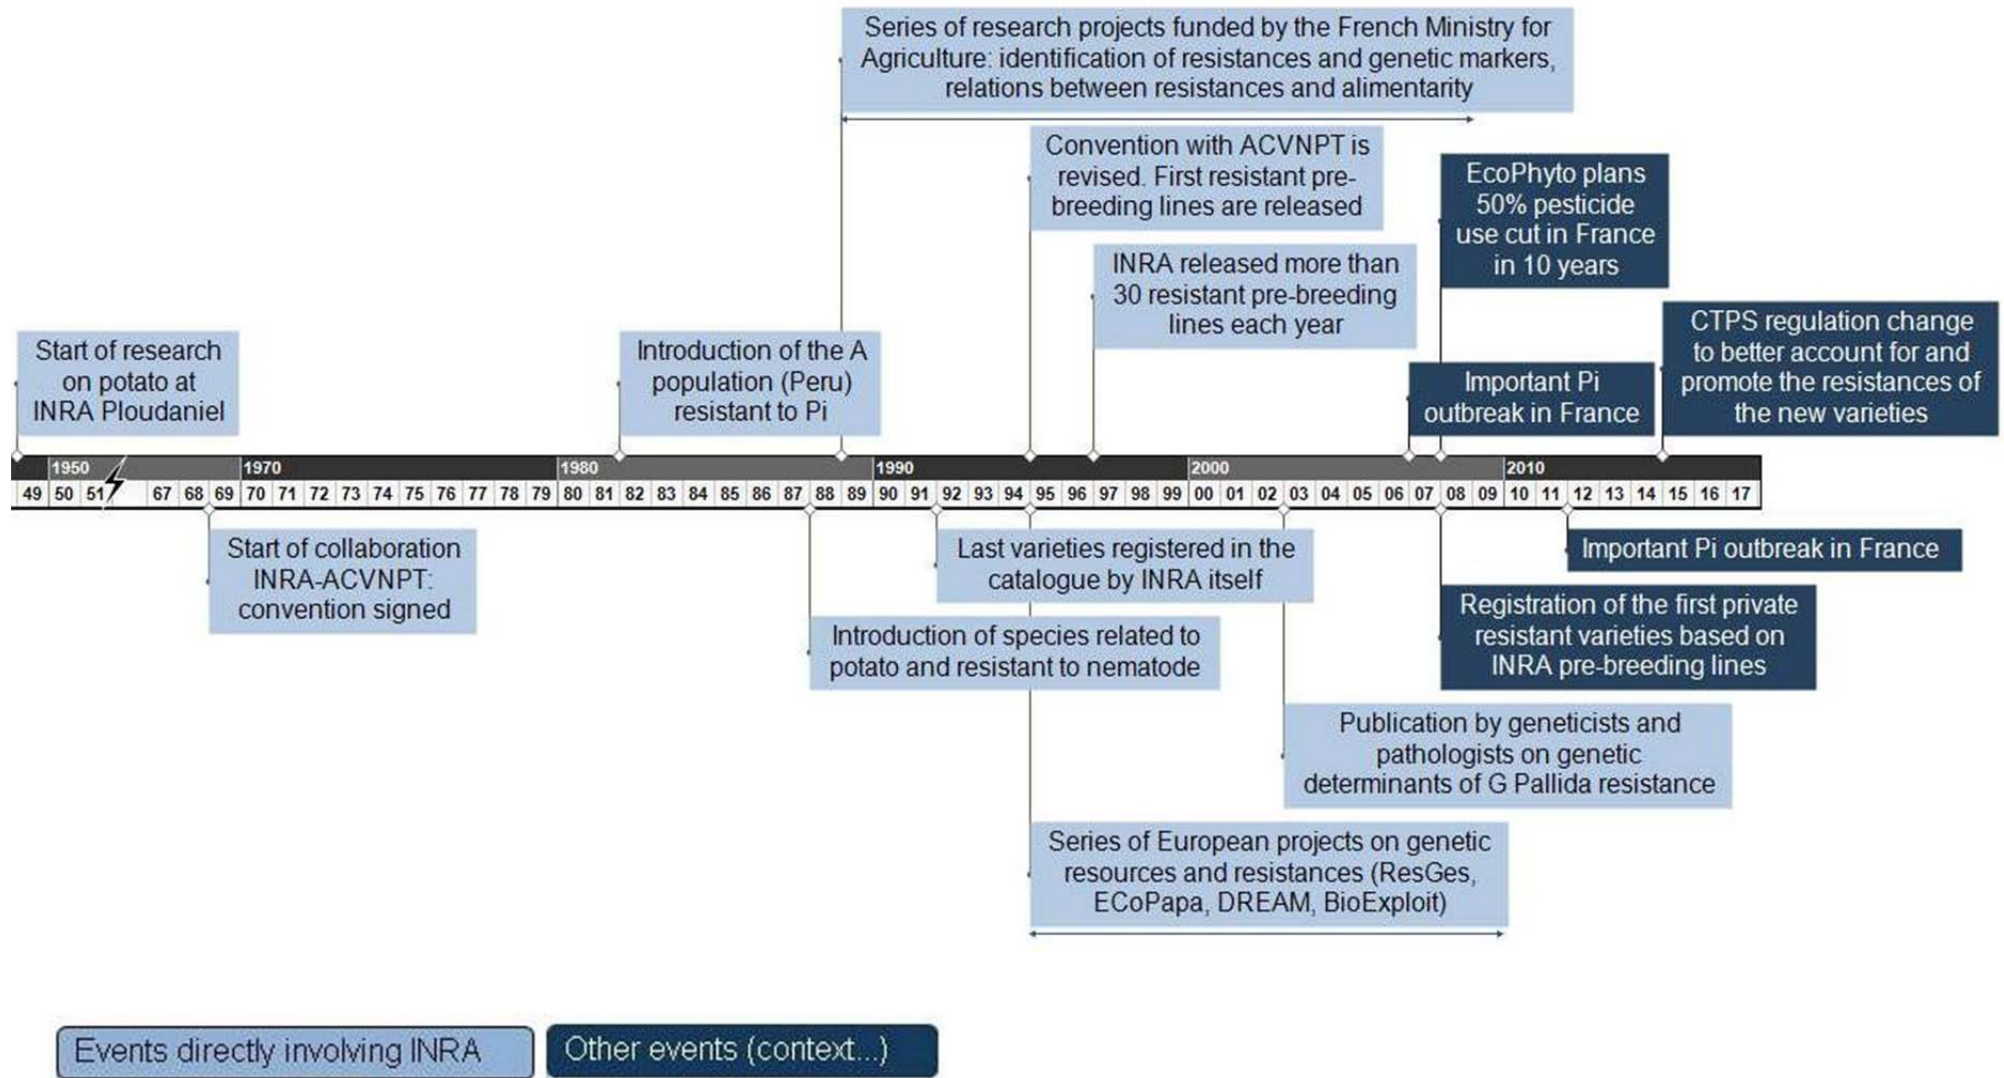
Series of research projects funded by the French Ministry for Agriculture: identification of resistances and genetic markers, relations between resistances and alimentarity

Convention with ACVNPT is revised. First resistant pre-breeding lines are released

EcoPhyto plans 50% pesticide use cut in France in 10 years

INRA released more than 30 resistant pre-breeding lines each year

Start of research on potato at INRA Ploudaniel

Introduction of the A population (Peru) resistant to Pi

CTPS regulation change to better account for and promote the resistances of the new varieties

Important Pi outbreak in France

1950 1970 1980 1990 2000 2010

49 50 51 67 68 69 70 71 72 73 74 75 76 77 78 79 80 81 82 83 84 85 86 87 88 89 90 91 92 93 94 95 96 97 98 99 00 01 02 03 04 05 06 07 08 09 10 11 12 13 14 15 16 17

Start of collaboration INRA-ACVNPT: convention signed

Last varieties registered in the catalogue by INRA itself

Important Pi outbreak in France

Introduction of species related to potato and resistant to nematode

Registration of the first private resistant varieties based on INRA pre-breeding lines

Publication by geneticists and pathologists on genetic determinants of G Pallida resistance

Series of European projects on genetic resources and resistances (ResGes, ECoPapa, DREAM, BioExploit)

Events directly involving INRA

Other events (context...)